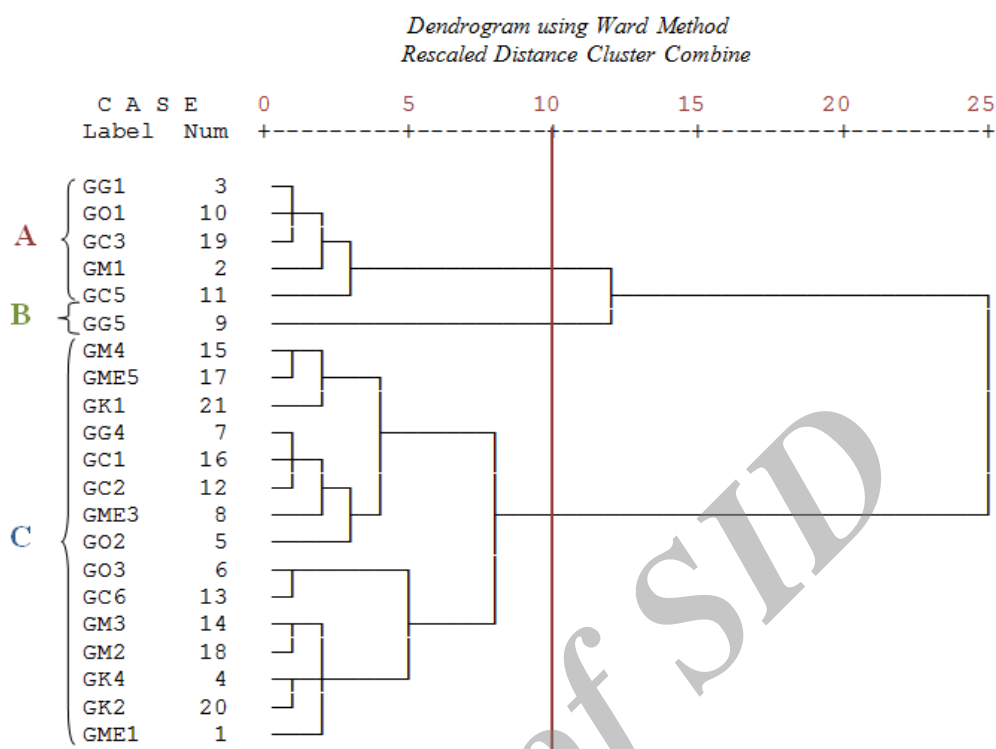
Dendrogram using Ward Method
Rescaled Distance Cluster Combine

C A S E 0 5 10 15 20 25
Label Num +---------+---------+---------+---------+---------+

A
GG1 3
GO1 10
GC3 19
GM1 2
B
GC5 11
GG5 9
C
GM4 15
GME5 17
GK1 21
GG4 7
GC1 16
GC2 12
GME3 8
GO2 5
GO3 6
GC6 13
GM3 14
GM2 18
GK4 4
GK2 20
GME1 1

of SID